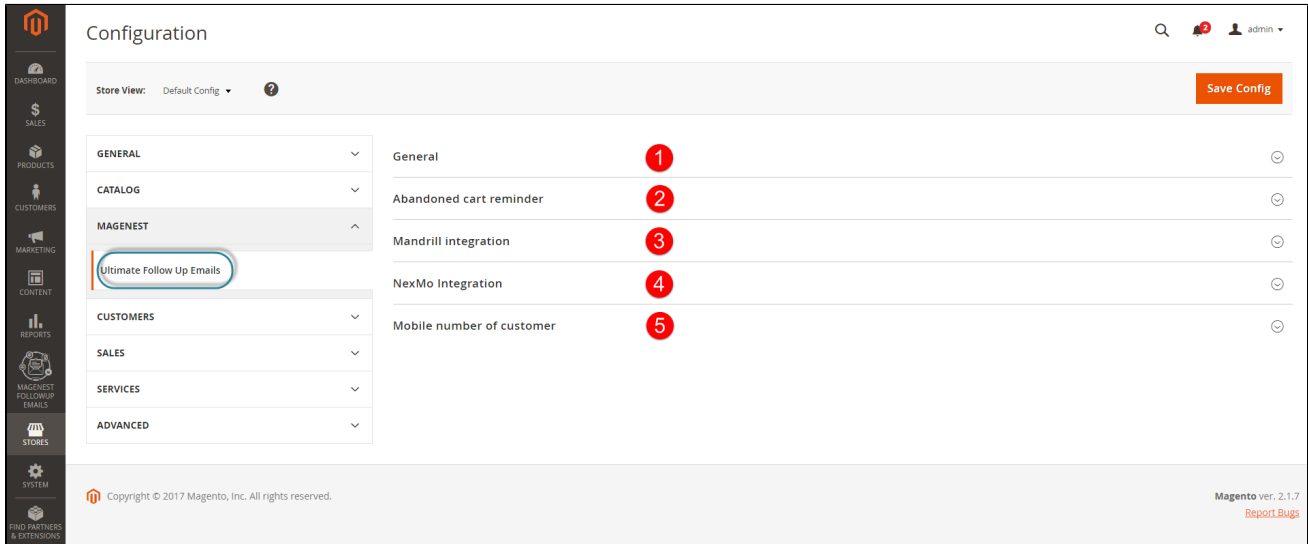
DASHBOARD
SALES
PRODUCTS
CUSTOMERS
MARKETING
CONTENT
REPORTS
MAGENEST FOLLOWUP EMAILS
STORES
SYSTEM
FIND PARTNERS & EXTENSIONS

Configuration

2 admin

Store View: Default Config

Save Config

GENERAL
CATALOG
MAGENEST
Ultimate Follow Up Emails
CUSTOMERS
SALES
SERVICES
ADVANCED

General 1
Abandoned cart reminder 2
Mandrill integration 3
NexMo Integration 4
Mobile number of customer 5

Copyright © 2017 Magento, Inc. All rights reserved.

Magento ver. 2.1.7
Report Bugs